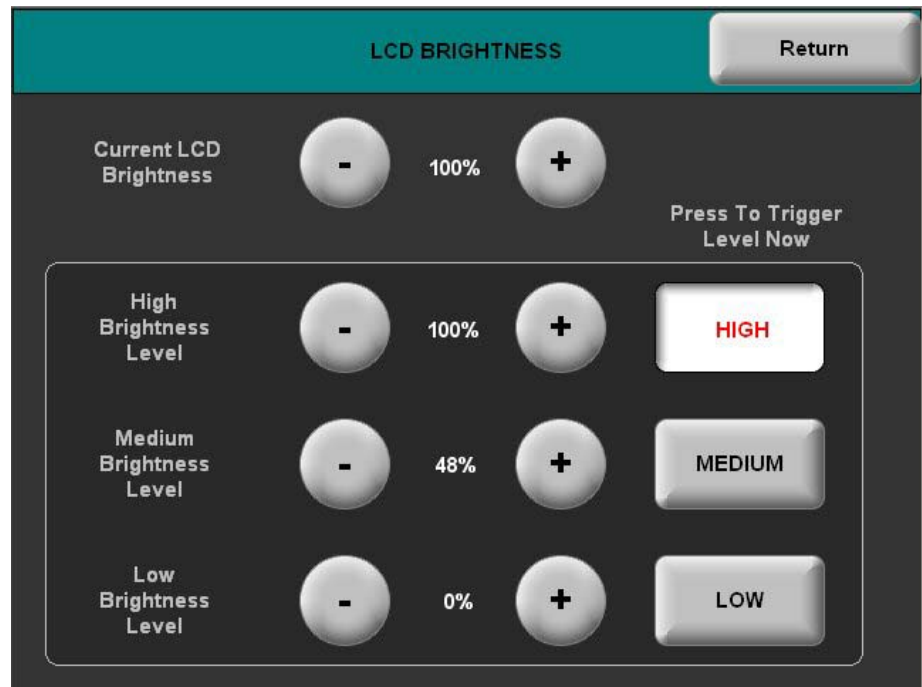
LCD BRIGHTNESS

Return

Current LCD Brightness

-

100%

+

Press To Trigger Level Now

High Brightness Level

-

100%

+

HIGH

Medium Brightness Level

-

48%

+

MEDIUM

Low Brightness Level

-

0%

+

LOW